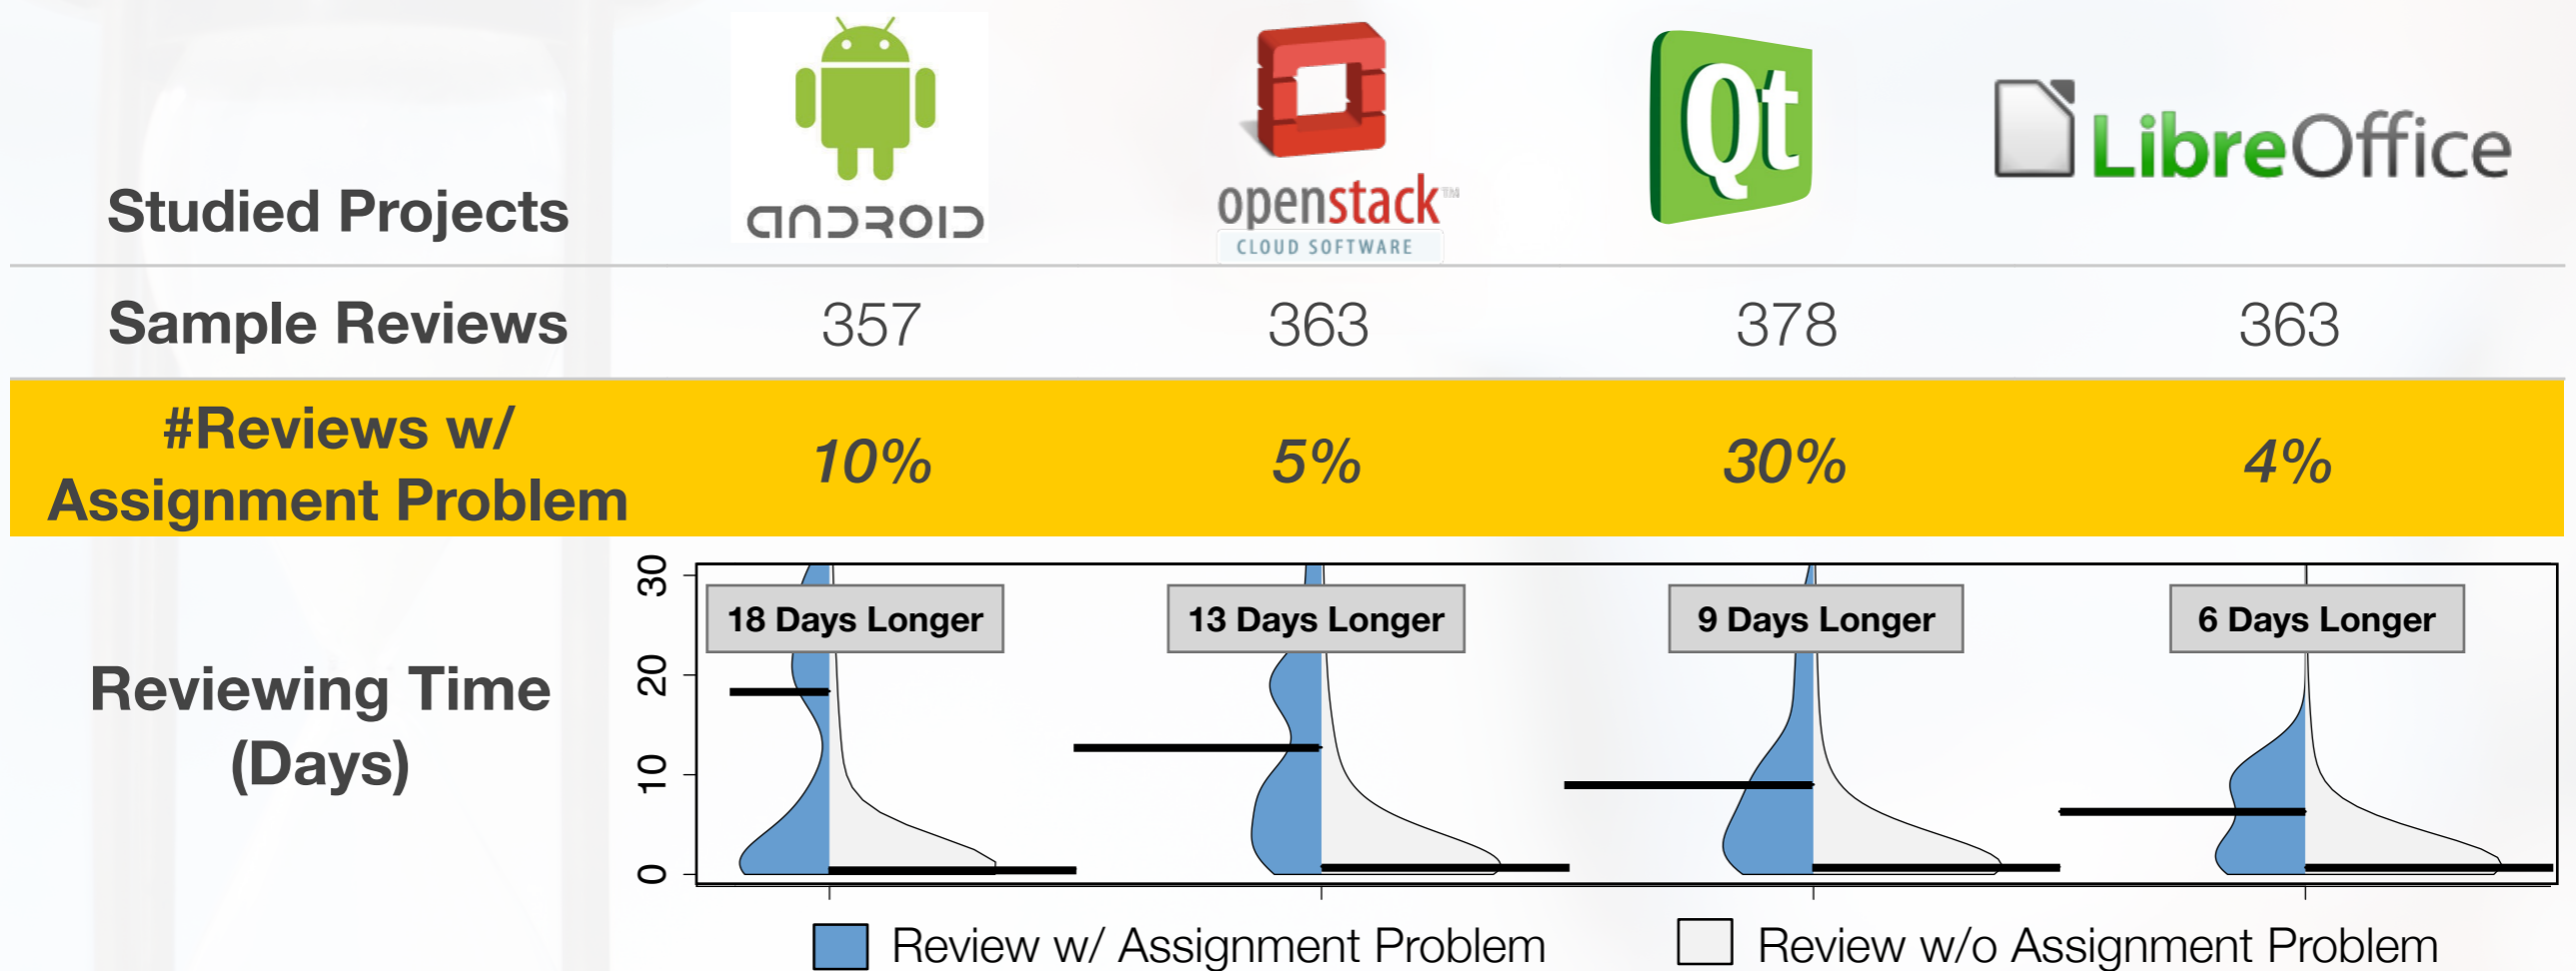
| Studied Projects | android | openstack™ CLOUD SOFTWARE | Qt | LibreOffice |
|---|---|---|---|---|
| Sample Reviews | 357 | 363 | 378 | 363 |
| #Reviews w/ Assignment Problem | *10%* | *5%* | *30%* | *4%* |

Reviewing Time (Days)

30
20
10
0

18 Days Longer

13 Days Longer

9 Days Longer

6 Days Longer

Review w/ Assignment Problem

Review w/o Assignment Problem